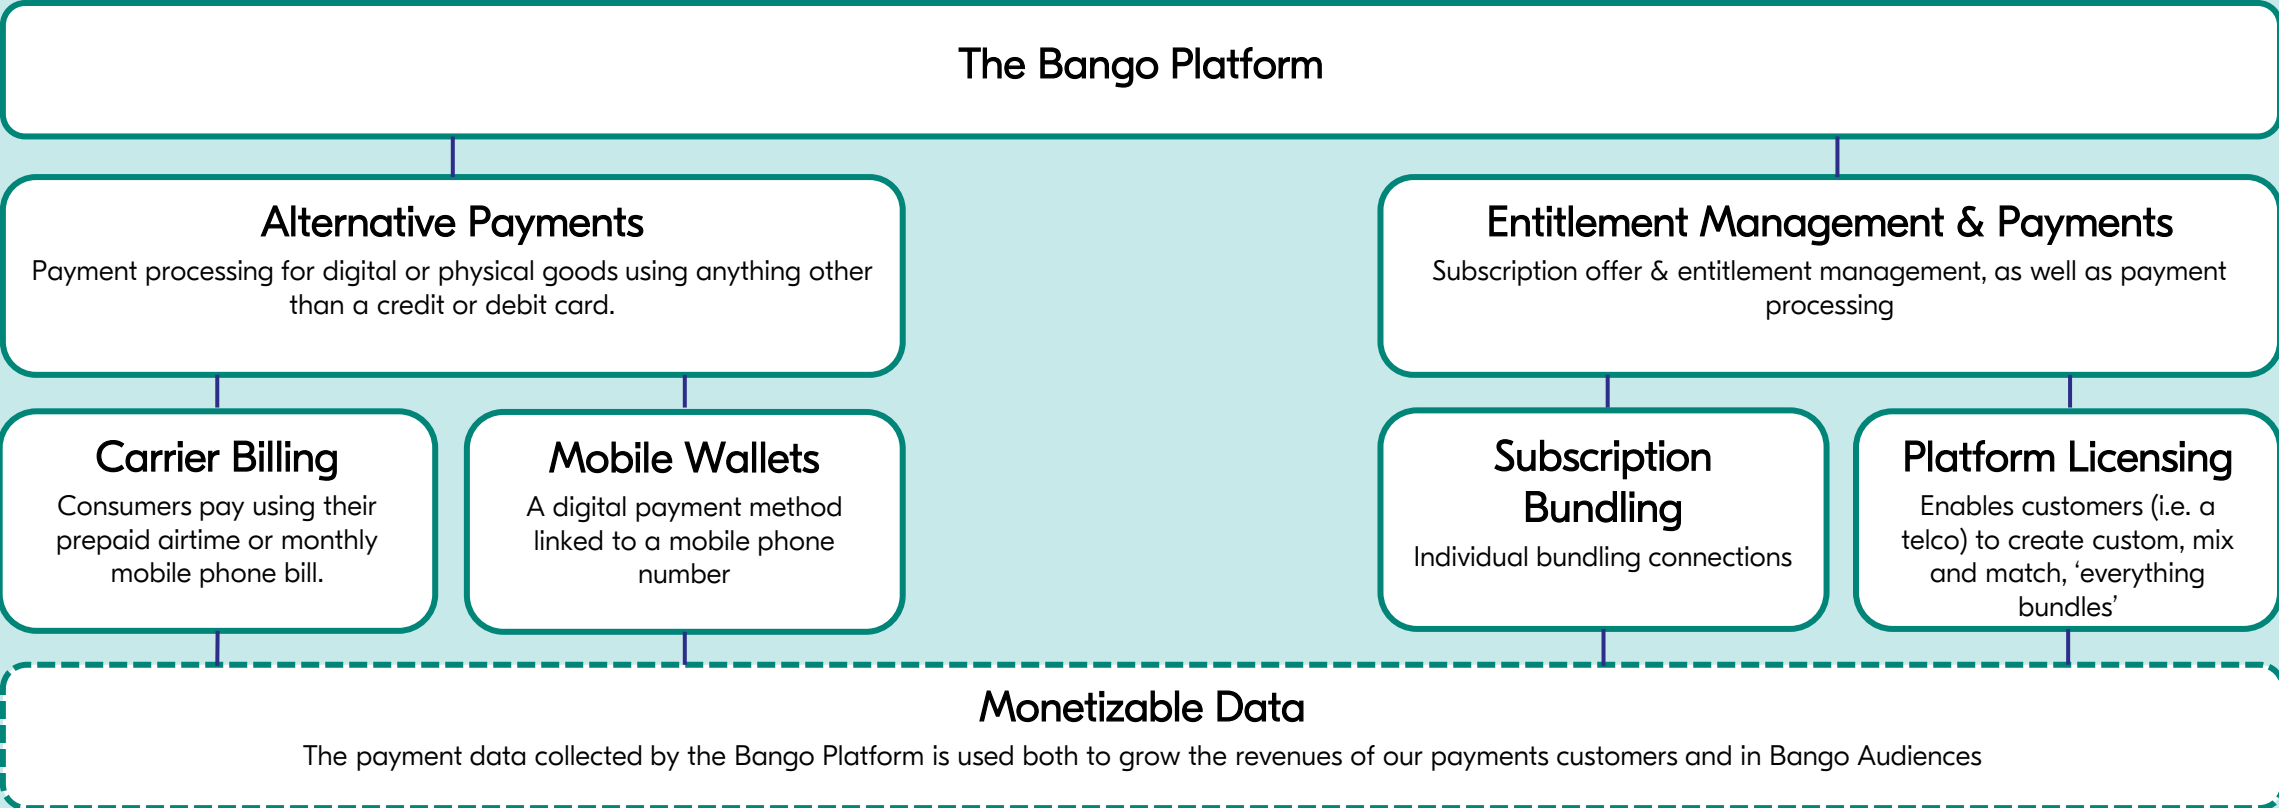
The Bango Platform

Alternative Payments
Payment processing for digital or physical goods using anything other than a credit or debit card.

Entitlement Management & Payments
Subscription offer & entitlement management, as well as payment processing

Carrier Billing
Consumers pay using their prepaid airtime or monthly mobile phone bill.

Mobile Wallets
A digital payment method linked to a mobile phone number

Subscription Bundling
Individual bundling connections

Platform Licensing
Enables customers (i.e. a telco) to create custom, mix and match, 'everything bundles'

Monetizable Data
The payment data collected by the Bango Platform is used both to grow the revenues of our payments customers and in Bango Audiences